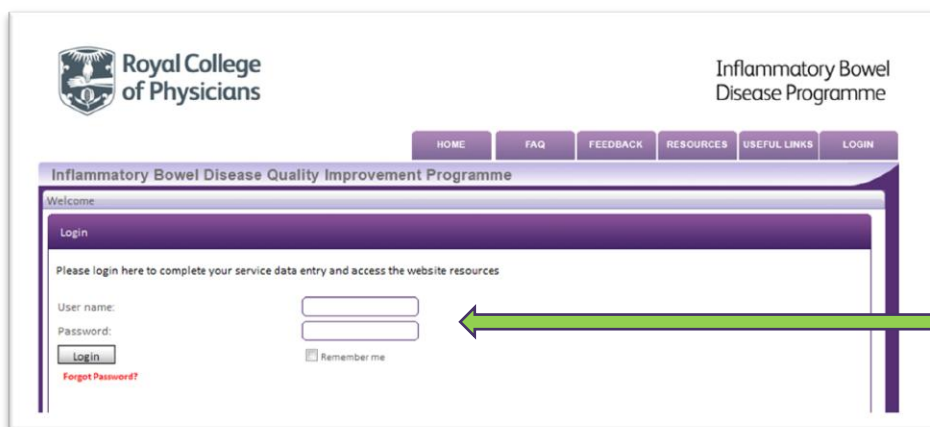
Royal College of Physicians

Inflammatory Bowel Disease Programme

HOME
FAQ
FEEDBACK
RESOURCES
USEFUL LINKS
LOGIN

Inflammatory Bowel Disease Quality Improvement Programme

Welcome

Login

Please login here to complete your service data entry and access the website resources

User name:
Password:
Login
Remember me
Forgot Password?